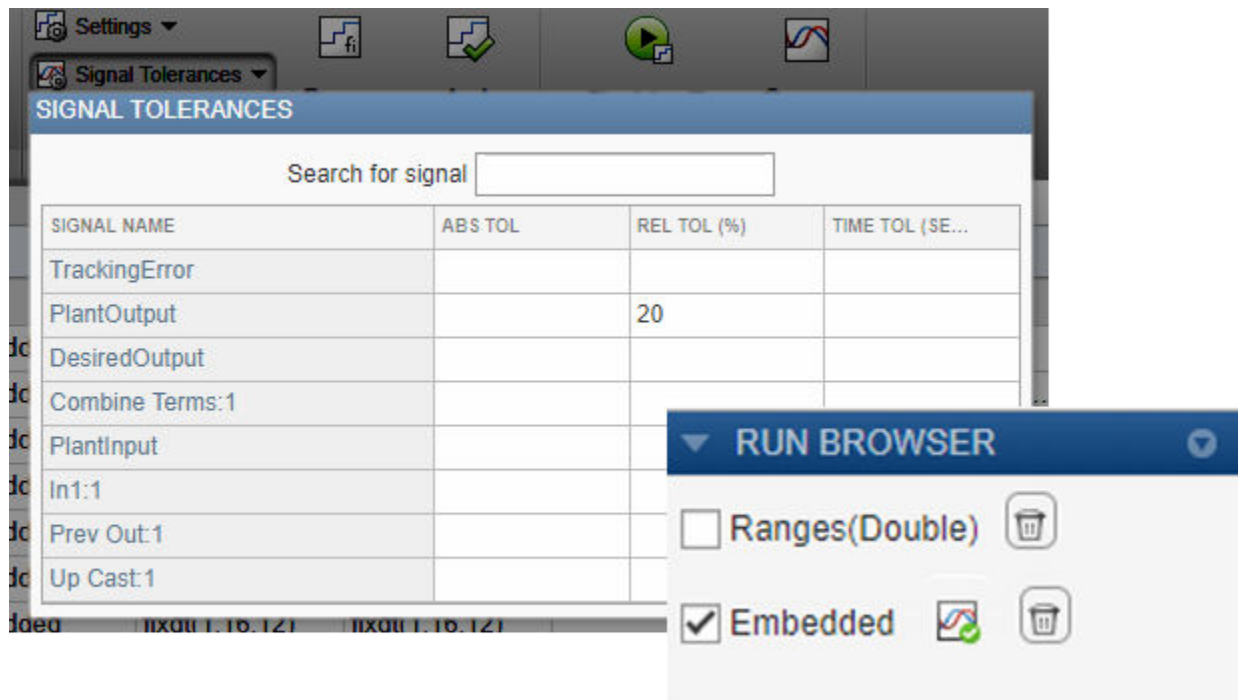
Settings
Signal Tolerances

SIGNAL TOLERANCES

Search for signal

| SIGNAL NAME | ABS TOL | REL TOL (%) | TIME TOL (SE... |
|---|---|---|---|
| TrackingError | | | |
| PlantOutput | | 20 | |
| DesiredOutput | | | |
| Combine Terms:1 | | | |
| PlantInput | | | |
| In1:1 | | | |
| Prev Out:1 | | | |
| Up Cast:1 | | | |

dded fixdt(1,16,12) fixdt(1,16,12)

RUN BROWSER

Ranges(Double)

Embedded